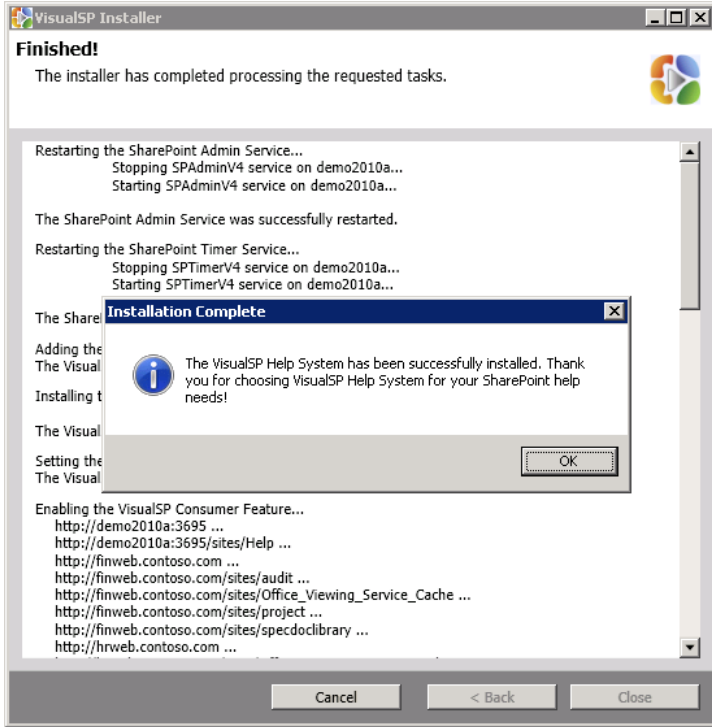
VisualSP Installer

Finished!

The installer has completed processing the requested tasks.

Restarting the SharePoint Admin Service...
Stopping SPAdminV4 service on demo2010a...
Starting SPAdminV4 service on demo2010a...

The SharePoint Admin Service was successfully restarted.

Restarting the SharePoint Timer Service...
Stopping SPTimerV4 service on demo2010a...
Starting SPTimerV4 service on demo2010a...

The Share

Adding the
The Visual

Installing t

The Visual

Setting the
The Visual

Installation Complete

The VisualSP Help System has been successfully installed. Thank you for choosing VisualSP Help System for your SharePoint help needs!

OK

Enabling the VisualSP Consumer Feature...
http://demo2010a:3695 ...
http://demo2010a:3695/sites/Help ...
http://finweb.contoso.com ...
http://finweb.contoso.com/sites/audit ...
http://finweb.contoso.com/sites/Office_Viewing_Service_Cache ...
http://finweb.contoso.com/sites/project ...
http://finweb.contoso.com/sites/specdoclibrary ...
http://hrweb.contoso.com ...
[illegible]

Cancel
< Back
Close